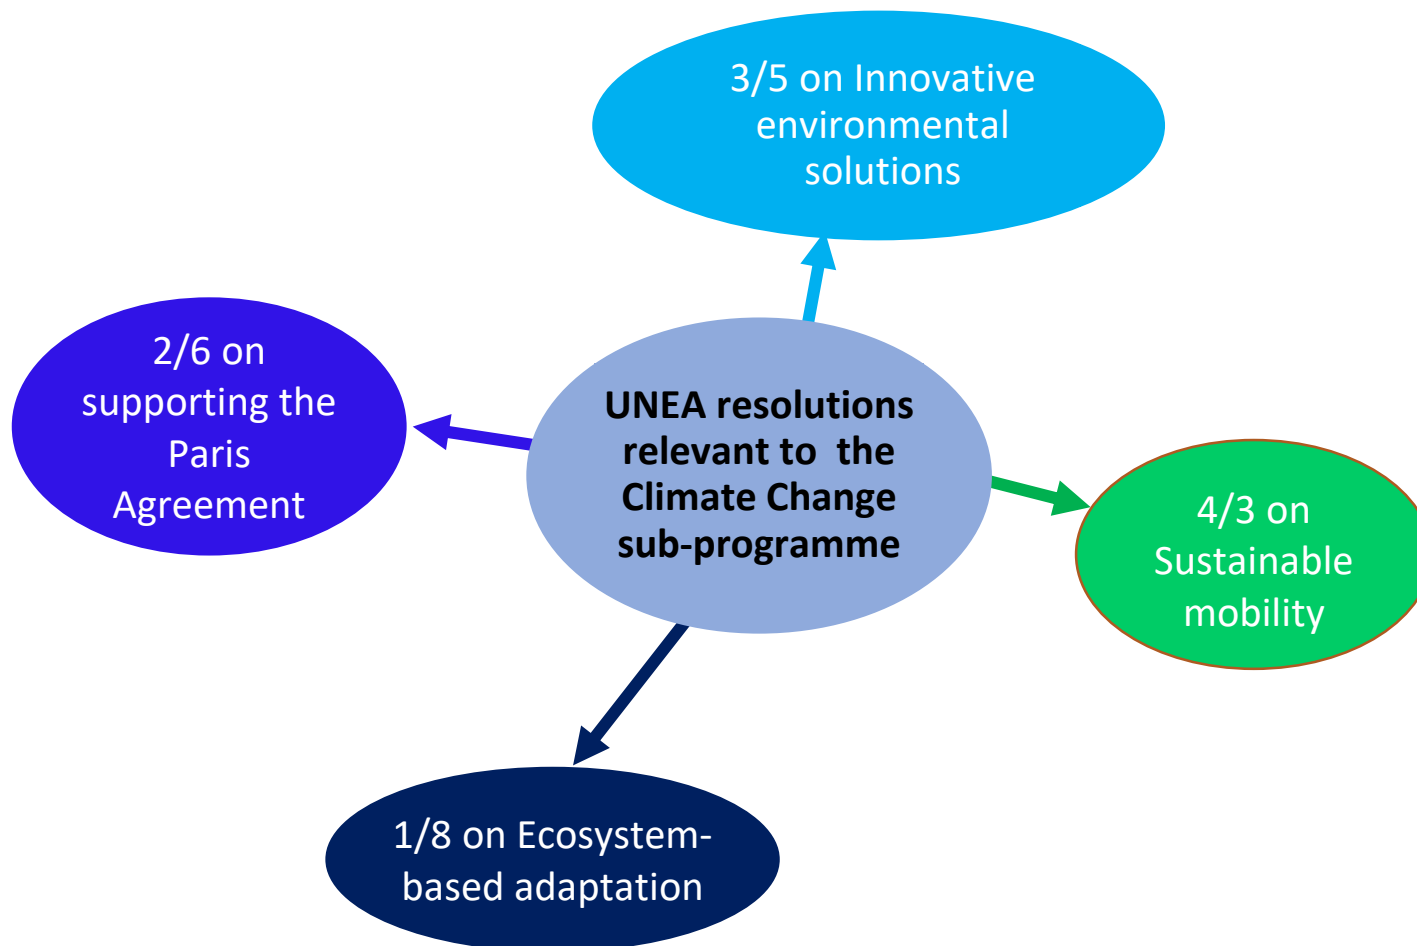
3/5 on Innovative environmental solutions

2/6 on supporting the Paris Agreement

UNEA resolutions relevant to the Climate Change sub-programme

4/3 on Sustainable mobility

1/8 on Ecosystem-based adaptation